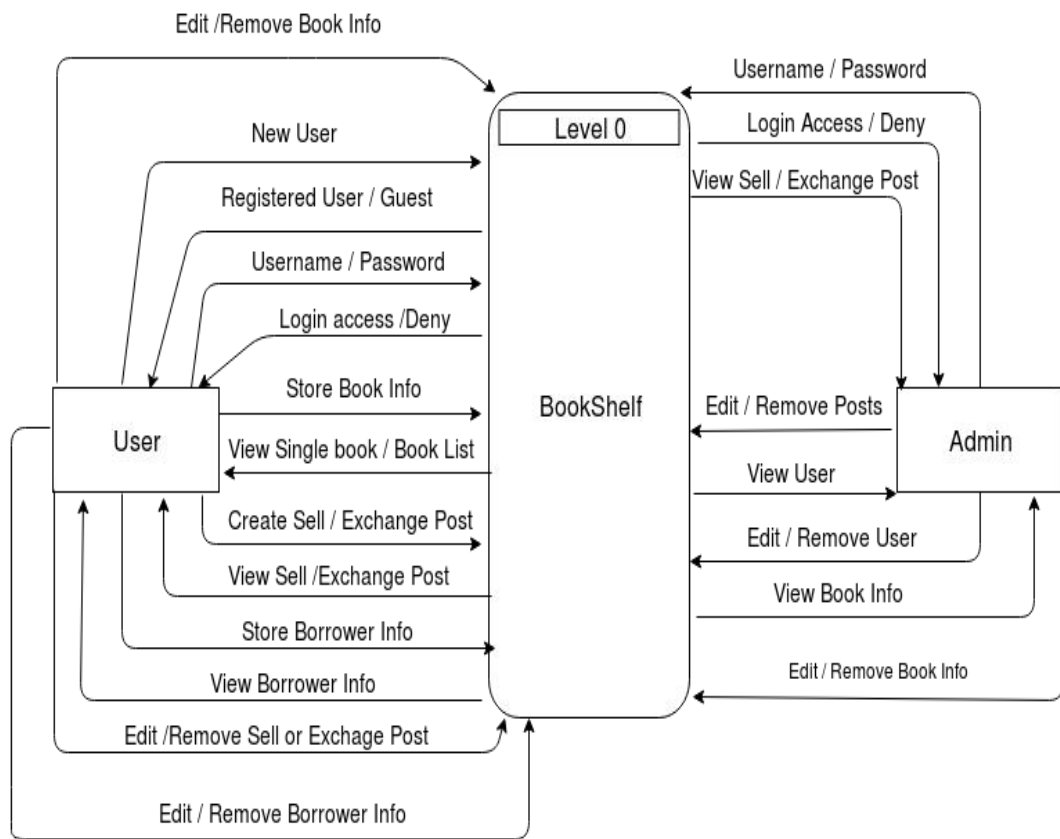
Edit /Remove Book Info

Username / Password

Level 0

New User

Login Access / Deny

Registered User / Guest

View Sell / Exchange Post

Username / Password

Login access /Deny

Store Book Info

BookShelf

Edit / Remove Posts

User

Admin

View Single book / Book List

View User

Create Sell / Exchange Post

Edit / Remove User

View Sell /Exchange Post

View Book Info

Store Borrower Info

Edit / Remove Book Info

View Borrower Info

Edit /Remove Sell or Exchage Post

Edit / Remove Borrower Info